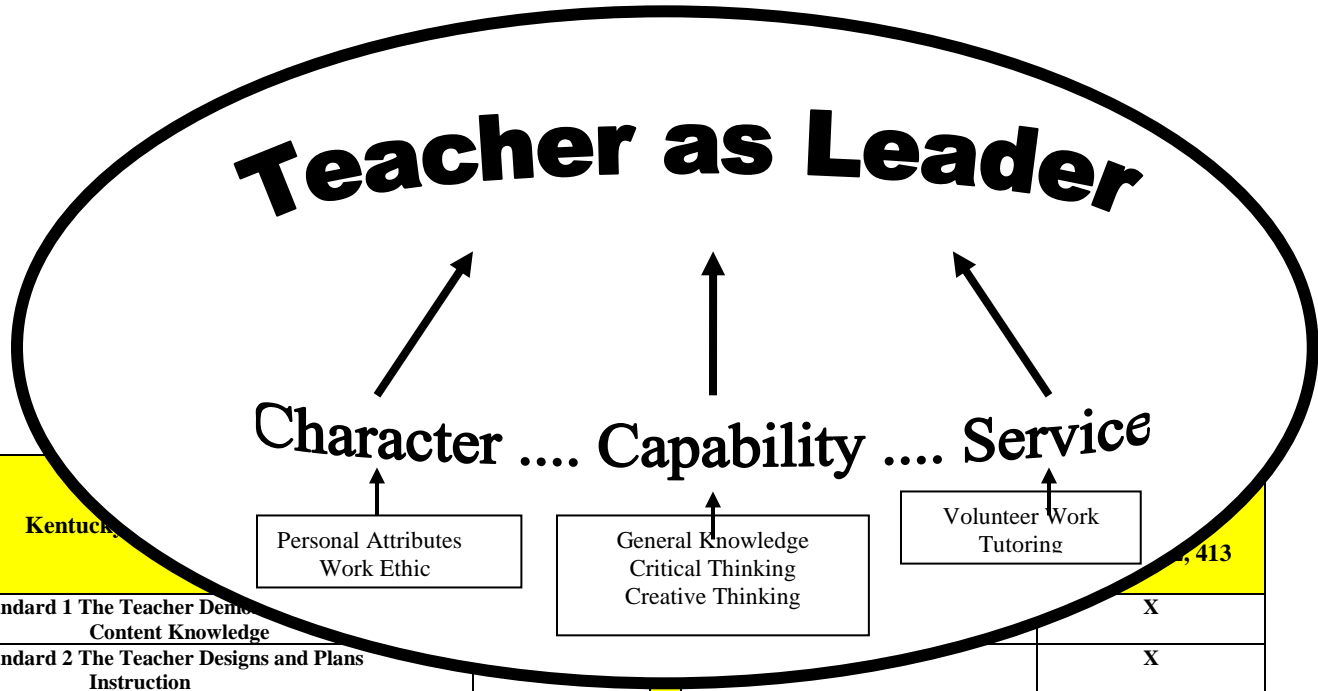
Teacher as Leader

Character .... Capability .... Service

Personal Attributes
Work Ethic

General Knowledge
Critical Thinking
Creative Thinking

Volunteer Work
Tutoring

| Kentuck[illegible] | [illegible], 413 |
|---|---|
| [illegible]ndard 1 The Teacher Demo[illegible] Content Knowledge | X |
| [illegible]ndard 2 The Teacher Designs and Plans Instruction | X |